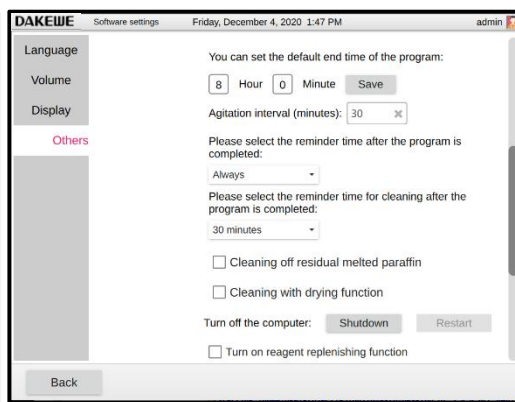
DAKEWE Software settings Friday, December 4, 2020 1:47 PM admin

Language

Volume

Display

Others

You can set the default end time of the program:

8 Hour 0 Minute Save

Agitation interval (minutes): 30

Please select the reminder time after the program is completed:

Always

Please select the reminder time for cleaning after the program is completed:

30 minutes

Cleaning off residual melted paraffin

Cleaning with drying function

Turn off the computer: Shutdown Restart

Turn on reagent replenishing function

Back